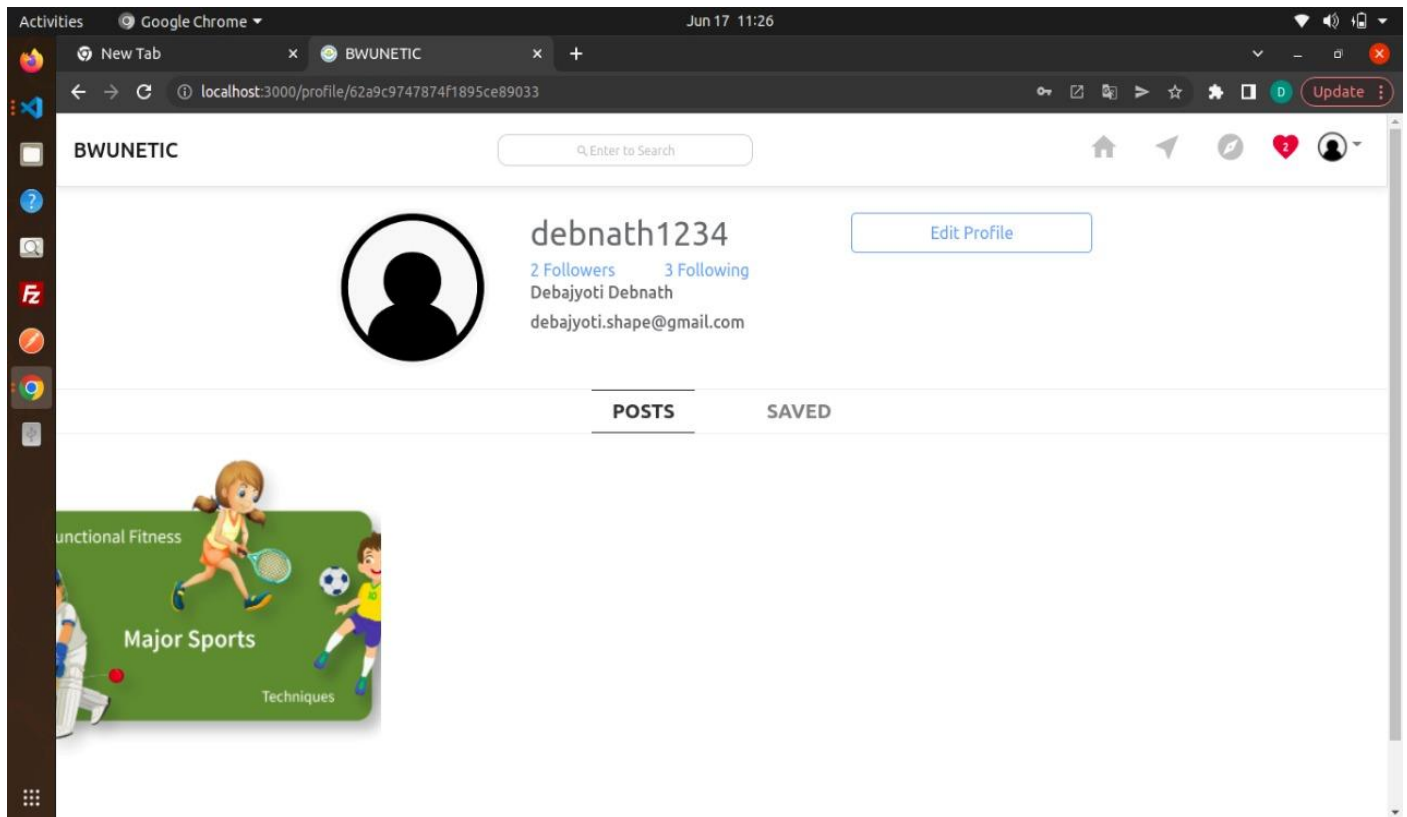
Activities Google Chrome ▾ Jun 17 11:26

New Tab × BWUNETIC × +

localhost:3000/profile/62a9c9747874f1895ce89033

D Update

BWUNETIC

Enter to Search

2

debnath1234

Edit Profile

2 Followers 3 Following

Debajyoti Debnath

debajyoti.shape@gmail.com

POSTS SAVED

unctional Fitness

Major Sports

Techniques